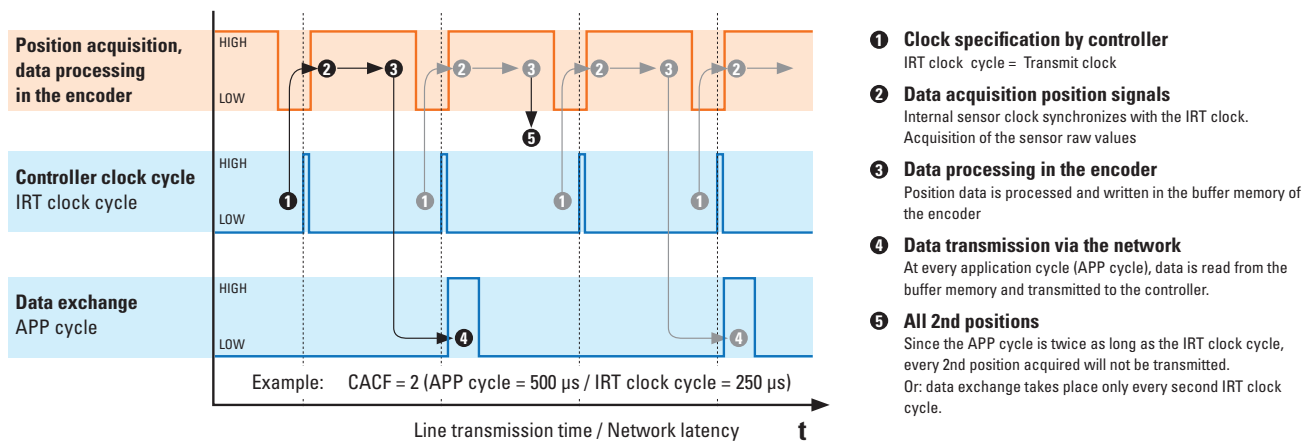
Position acquisition, data processing in the encoder

HIGH

LOW

2 3 2 3 5 2 3 2

Controller clock cycle
IRT clock cycle

HIGH

LOW

1 1 1 1

Data exchange
APP cycle

HIGH

LOW

4 4

Example: CACF = 2 (APP cycle = 500 µs / IRT clock cycle = 250 µs)

Line transmission time / Network latency

t

1 Clock specification by controller
IRT clock cycle = Transmit clock

2 Data acquisition position signals
Internal sensor clock synchronizes with the IRT clock. Acquisition of the sensor raw values

3 Data processing in the encoder
Position data is processed and written in the buffer memory of the encoder

4 Data transmission via the network
At every application cycle (APP cycle), data is read from the buffer memory and transmitted to the controller.

5 All 2nd positions
Since the APP cycle is twice as long as the IRT clock cycle, every 2nd position acquired will not be transmitted. Or: data exchange takes place only every second IRT clock cycle.